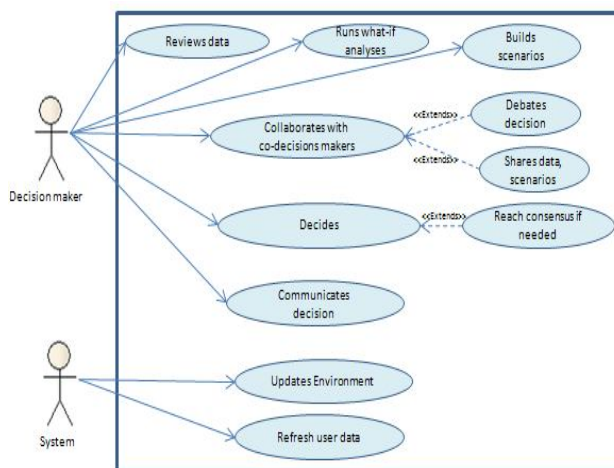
Reviews data

Runs what-if analyses

Builds scenarios

Decision maker

Collaborates with co-decisions makers

<<Extends>>

Debates decision

<<Extends>>

Shares data, scenarios

Decides

<<Extends>>

Reach consensus if needed

Communicates decision

System

Updates Environment

Refresh user data